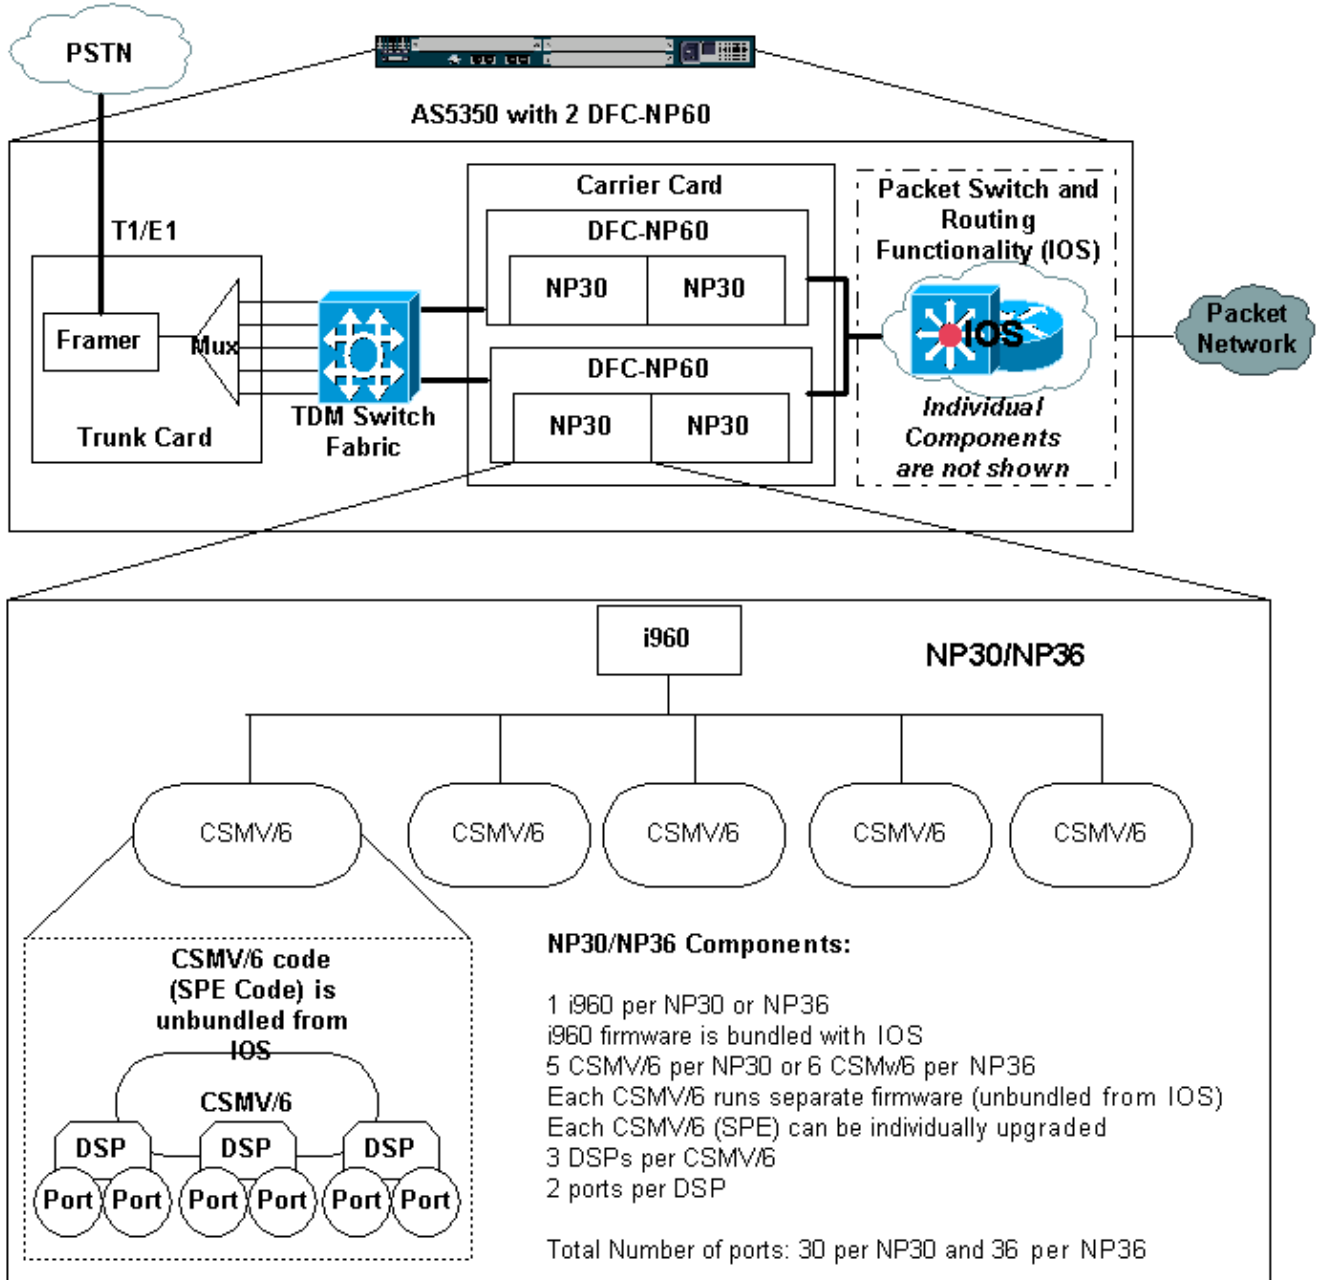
PSTN

AS5350 with 2 DFC-NP60

T1/E1

Framer

Mux

Trunk Card

TDM Switch Fabric

Carrier Card

DFC-NP60

NP30 NP30

DFC-NP60

NP30 NP30

Packet Switch and Routing Functionality (IOS)

IOS

Individual Components are not shown

Packet Network

i960

NP30/NP36

CSMV/6 CSMV/6 CSMV/6 CSMV/6 CSMV/6

CSMV/6 code (SPE Code) is unbundled from IOS

CSMV/6

DSP DSP DSP

Port Port Port Port Port Port

NP30/NP36 Components:

1 i960 per NP30 or NP36
i960 firmware is bundled with IOS
5 CSMV/6 per NP30 or 6 CSMv/6 per NP36
Each CSMV/6 runs separate firmware (unbundled from IOS)
Each CSMV/6 (SPE) can be individually upgraded
3 DSPs per CSMV/6
2 ports per DSP

Total Number of ports: 30 per NP30 and 36 per NP36